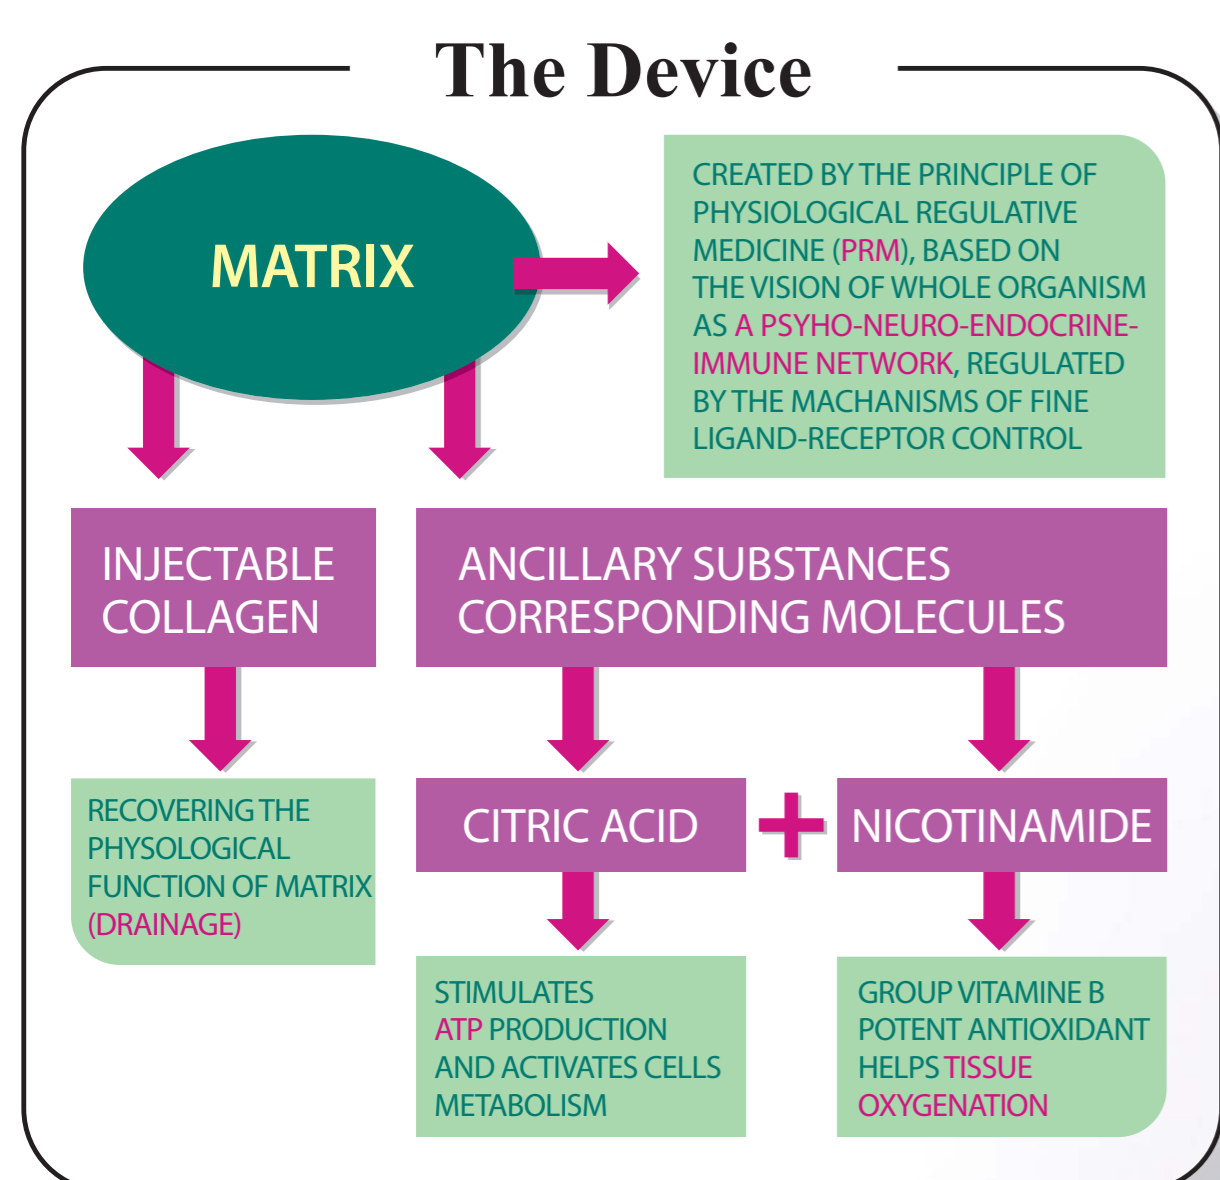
The Device

MATRIX

CREATED BY THE PRINCIPLE OF PHYSIOLOGICAL REGULATIVE MEDICINE (PRM), BASED ON THE VISION OF WHOLE ORGANISM AS A PSYHO-NEURO-ENDOCRINE-IMMUNE NETWORK, REGULATED BY THE MACHANISMS OF FINE LIGAND-RECEPTOR CONTROL

INJECTABLE COLLAGEN

ANCILLARY SUBSTANCES CORRESPONDING MOLECULES

RECOVERING THE PHYSOLOGICAL FUNCTION OF MATRIX (DRAINAGE)

CITRIC ACID

+

NICOTINAMIDE

STIMULATES ATP PRODUCTION AND ACTIVATES CELLS METABOLISM

GROUP VITAMINE B POTENT ANTIOXIDANT HELPS TISSUE OXYGENATION